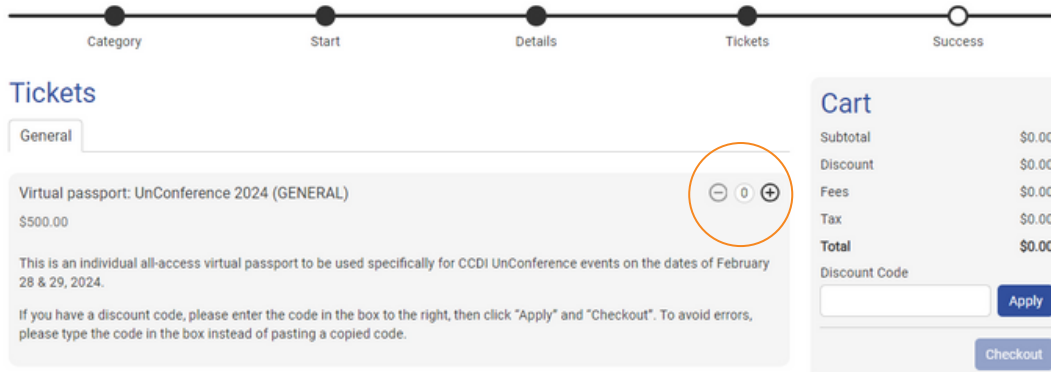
Category Start Details Tickets Success

Tickets

General

Virtual passport: UnConference 2024 (GENERAL)

0

$500.00

This is an individual all-access virtual passport to be used specifically for CCDI UnConference events on the dates of February 28 & 29, 2024.

If you have a discount code, please enter the code in the box to the right, then click "Apply" and "Checkout". To avoid errors, please type the code in the box instead of pasting a copied code.

Cart

| Subtotal | $0.00 |
|---|---|
| Discount | $0.00 |
| Fees | $0.00 |
| Tax | $0.00 |
| **Total** | **$0.00** |

Discount Code

Apply

Checkout